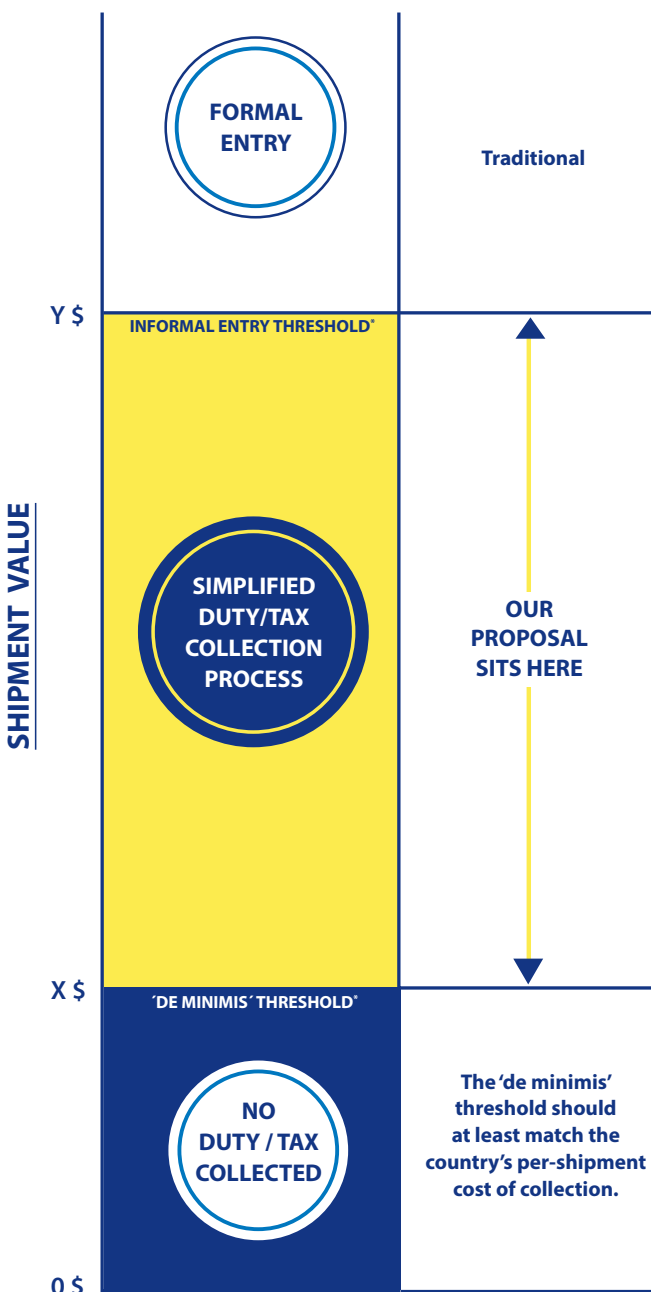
SHIPMENT VALUE

FORMAL ENTRY

Traditional

Y $

INFORMAL ENTRY THRESHOLD*

SIMPLIFIED DUTY/TAX COLLECTION PROCESS

OUR PROPOSAL SITS HERE

X $

´DE MINIMIS´ THRESHOLD*

NO DUTY / TAX COLLECTED

The 'de minimis' threshold should at least match the country's per-shipment cost of collection.

0 $